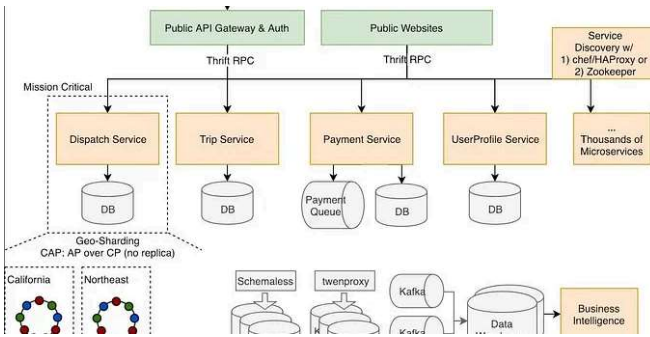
Public API Gateway & Auth

Public Websites

Service Discovery w/ 1) chef/HAProxy or 2) Zookeeper

Thrift RPC

Thrift RPC

Mission Critical

Dispatch Service

Trip Service

Payment Service

UserProfile Service

... Thousands of Microservices

DB

DB

Payment Queue

DB

DB

Geo-Sharding
CAP: AP over CP (no replica)

California

Northeast

Schemaless

twenproxy

Kafka

Kafka

Data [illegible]

Business Intelligence